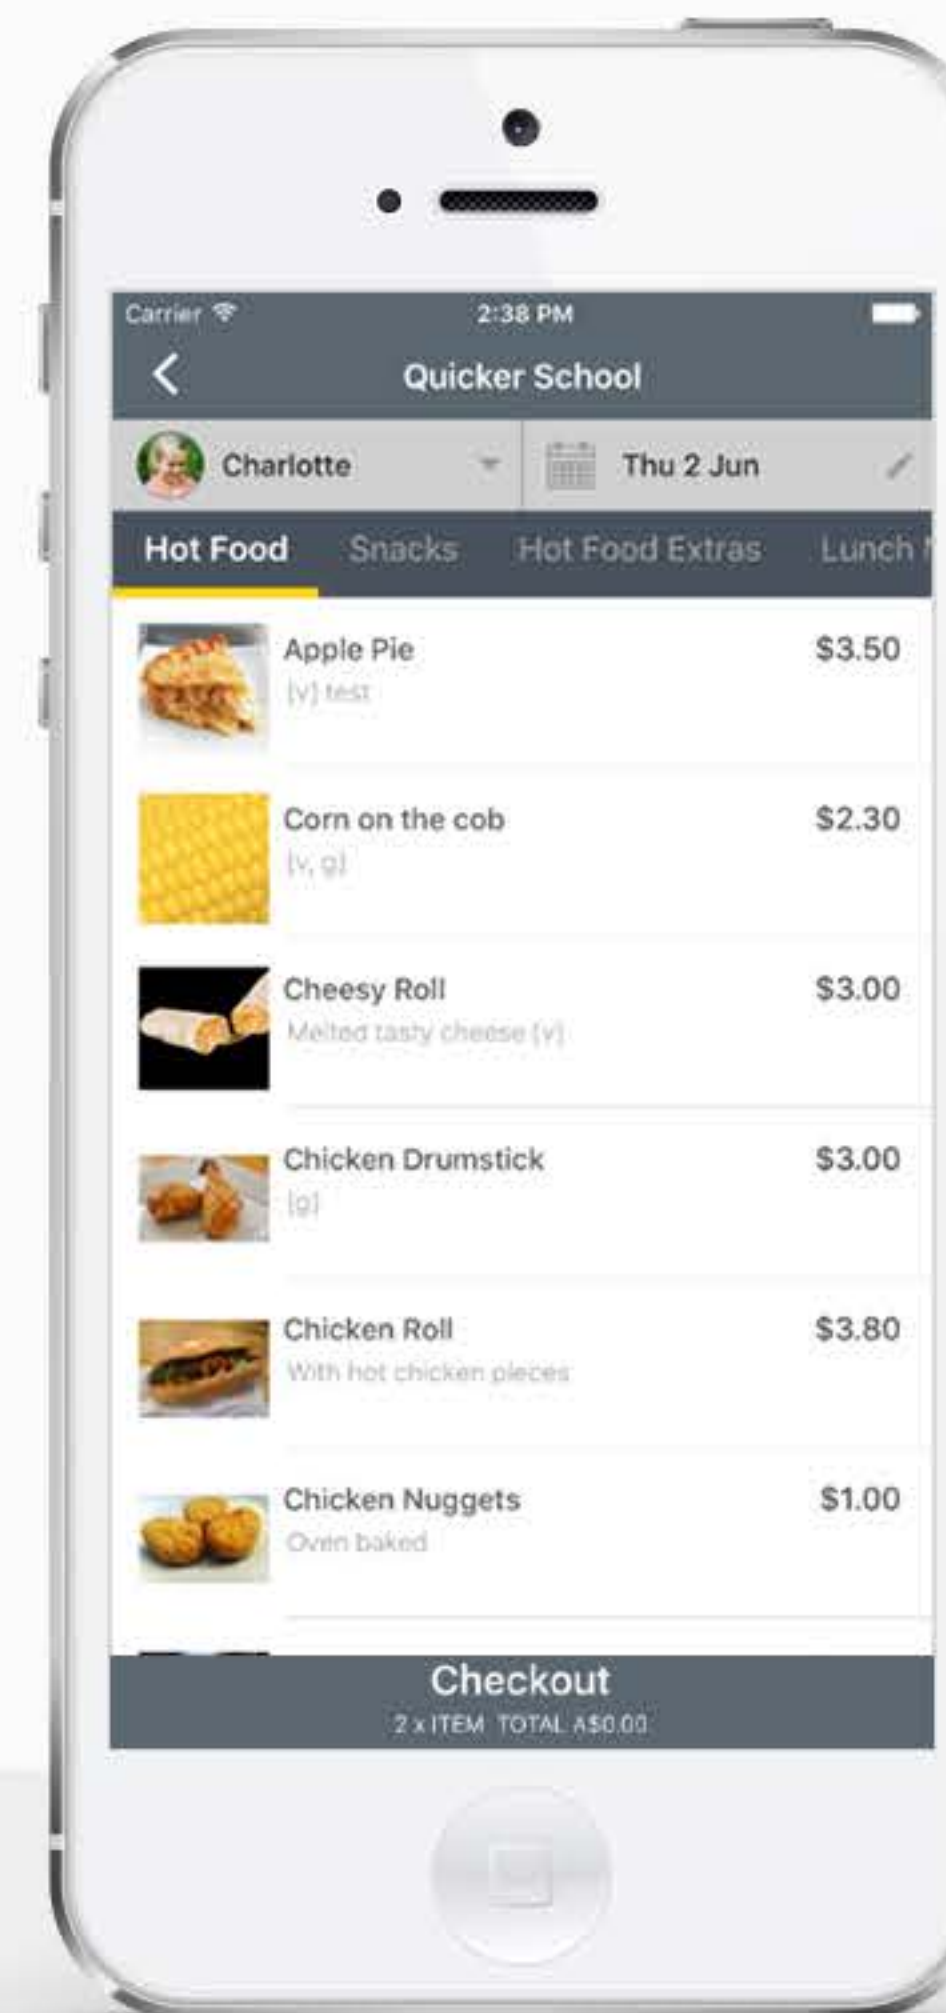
Carrier 2:38 PM

Quicker School

Charlotte

Thu 2 Jun

Hot Food Snacks Hot Food Extras Lunch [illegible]

Apple Pie
[v] test
$3.50

Corn on the cob
[v, g]
$2.30

Cheesy Roll
Melted tasty cheese [v]
$3.00

Chicken Drumstick
[g]
$3.00

Chicken Roll
With hot chicken pieces
$3.80

Chicken Nuggets
Oven baked
$1.00

Checkout
2 x ITEM TOTAL A$0.00